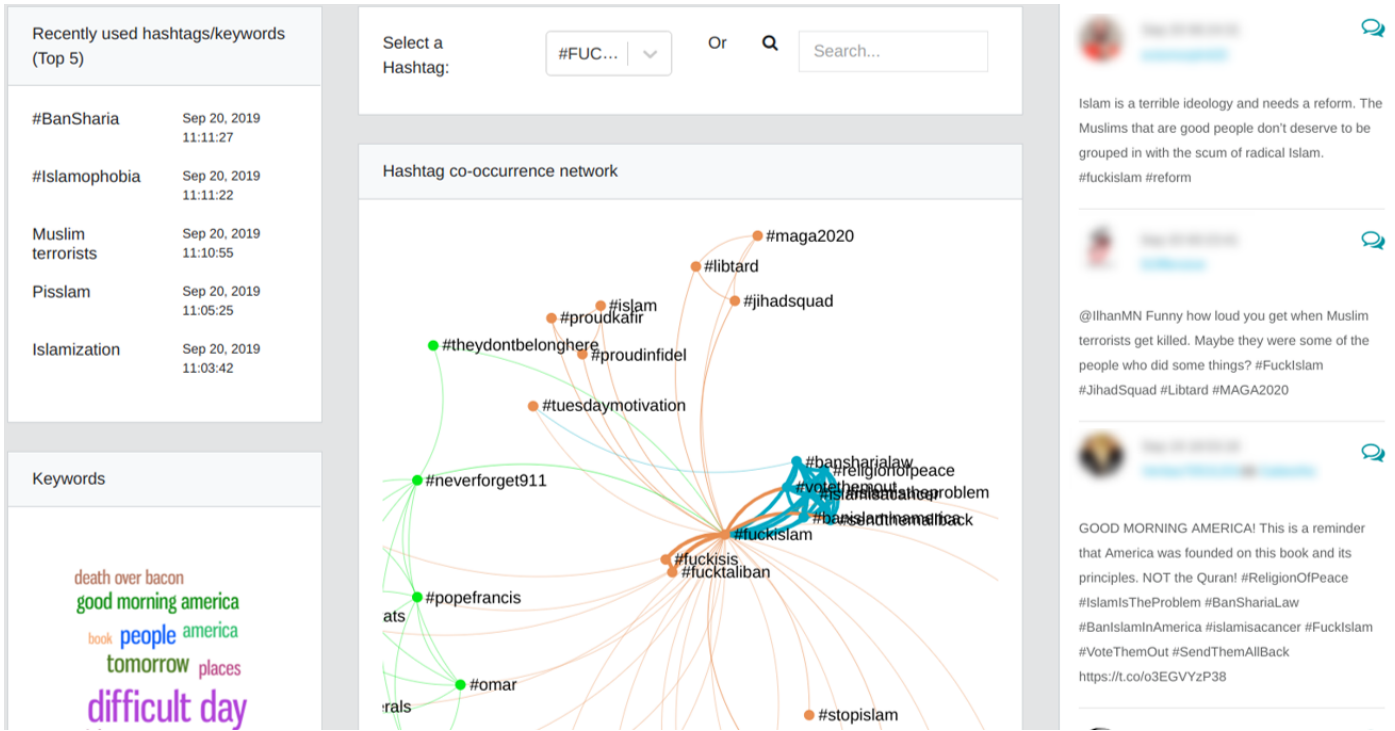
Recently used hashtags/keywords (Top 5)

| | |
|---|---|
| #BanSharia | Sep 20, 2019 11:11:27 |
| #Islamophobia | Sep 20, 2019 11:11:22 |
| Muslim terrorists | Sep 20, 2019 11:10:55 |
| Pisslam | Sep 20, 2019 11:05:25 |
| Islamization | Sep 20, 2019 11:03:42 |

Keywords

death over bacon
good morning america
book people america
tomorrow places
difficult day

Select a Hashtag: #FUC... Or Search...

Hashtag co-occurrence network

#maga2020
#libtard
#jihadsquad
#islam
#proudkafir
#theydontbelonghere
#proudinfidel
#tuesdaymotivation
#neverforget911
#bansharialaw
#religionofpeace
#votethemout
#islamisacancer
#islamistheproblem
#banislaminamerica
#sendthemallback
#fuckislam
#fuckisis
#fucktaliban
#popefrancis
ats
#omar
erals
#stopislam

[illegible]
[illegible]

Islam is a terrible ideology and needs a reform. The Muslims that are good people don't deserve to be grouped in with the scum of radical Islam. #fuckislam #reform

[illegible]
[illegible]

@IlhanMN Funny how loud you get when Muslim terrorists get killed. Maybe they were some of the people who did some things? #FuckIslam #JihadSquad #Libtard #MAGA2020

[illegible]
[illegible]

GOOD MORNING AMERICA! This is a reminder that America was founded on this book and its principles. NOT the Quran! #ReligionOfPeace #IslamIsTheProblem #BanShariaLaw #BanIslamInAmerica #islamisacancer #FuckIslam #VoteThemOut #SendThemAllBack https://t.co/o3EGVYzP38